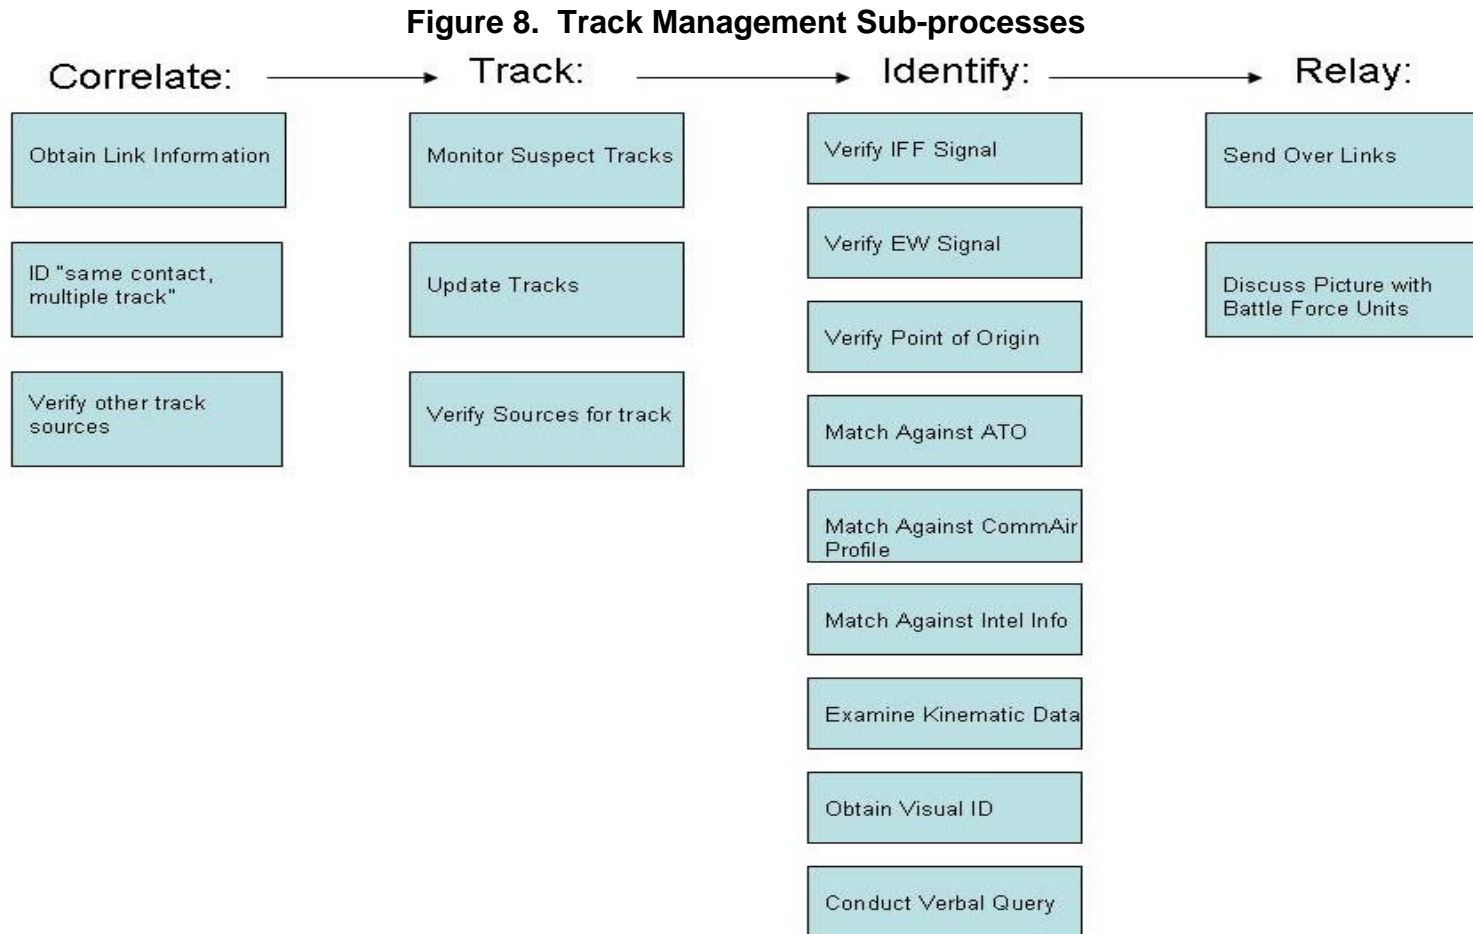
Figure 8. Track Management Sub-processes

Correlate:

Obtain Link Information

ID "same contact, multiple track"

Verify other track sources

Track:

Monitor Suspect Tracks

Update Tracks

Verify Sources for track

Identify:

Verify IFF Signal

Verify EW Signal

Verify Point of Origin

Match Against ATO

Match Against CommAir Profile

Match Against Intel Info

Examine Kinematic Data

Obtain Visual ID

Conduct Verbal Query

Relay:

Send Over Links

Discuss Picture with Battle Force Units